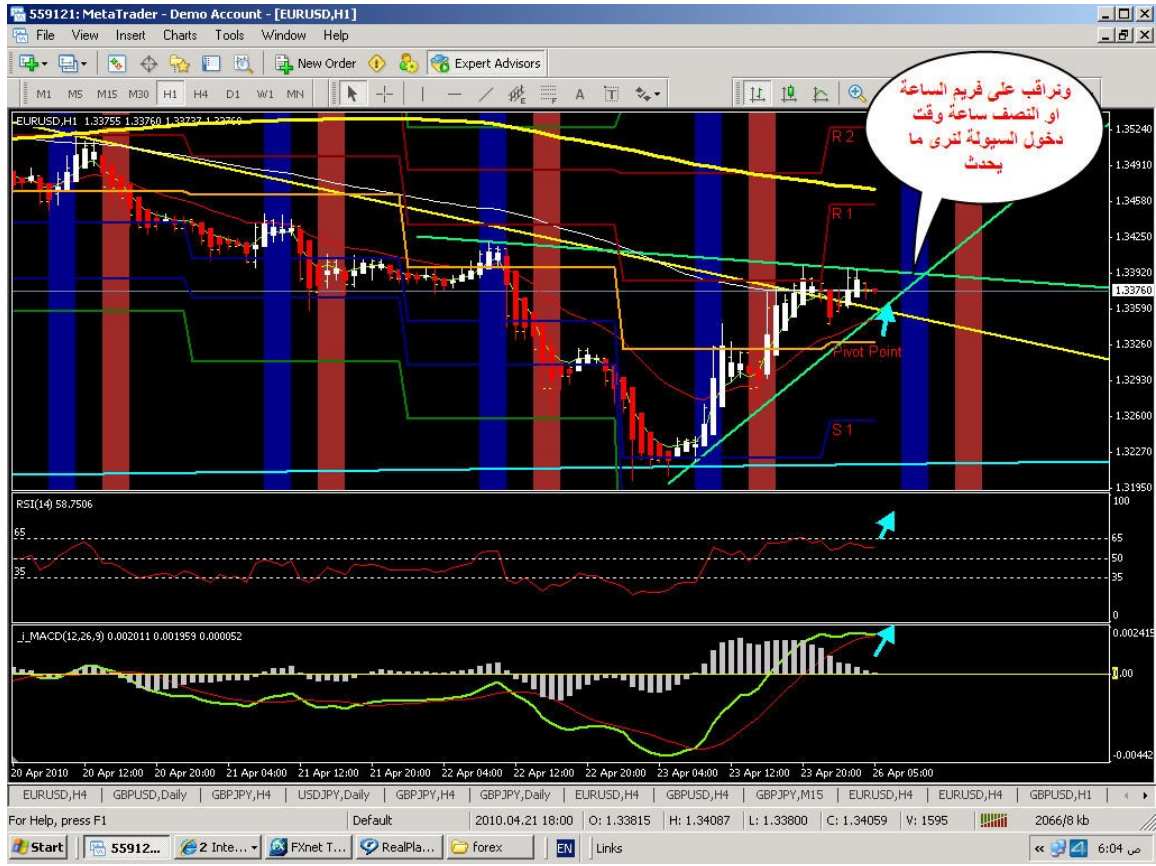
559121: MetaTrader - Demo Account - [EURUSD,H1]
File View Insert Charts Tools Window Help
New Order Expert Advisors
M1 M5 M15 M30 H1 H4 D1 W1 MN
ونراقب على فريم الساعة او النصف ساعة وقت دخول السيولة لنرى ما يحدث
EURUSD,H1 1.33755 1.33760 1.33737 1.33760
R 2
R 1
Pivot Point
S 1
1.35240
1.34910
1.34580
1.34250
1.33920
1.33760
1.33590
1.33260
1.32930
1.32600
1.32270
1.31950
RSI(14) 58.7506
100
65
50
35
0
65
35
_i_MACD(12,26,9) 0.002011 0.001959 0.000052
0.002415
0.00
-0.00442
20 Apr 2010 20 Apr 12:00 20 Apr 20:00 21 Apr 04:00 21 Apr 12:00 21 Apr 20:00 22 Apr 04:00 22 Apr 12:00 22 Apr 20:00 23 Apr 04:00 23 Apr 12:00 23 Apr 20:00 26 Apr 05:00
EURUSD,H4 | GBPUSD,Daily | GBPJPY,H4 | USDJPY,Daily | GBPJPY,H4 | GBPJPY,Daily | EURUSD,H4 | GBPUSD,H4 | GBPJPY,M15 | EURUSD,H4 | EURUSD,H4 | GBPUSD,H1
For Help, press F1 | Default | 2010.04.21 18:00 | O: 1.33815 | H: 1.34087 | L: 1.33800 | C: 1.34059 | V: 1595 | 2066/8 kb
Start 55912... 2 Inte... FXnet T... RealPla... forex EN Links 6:04 ص